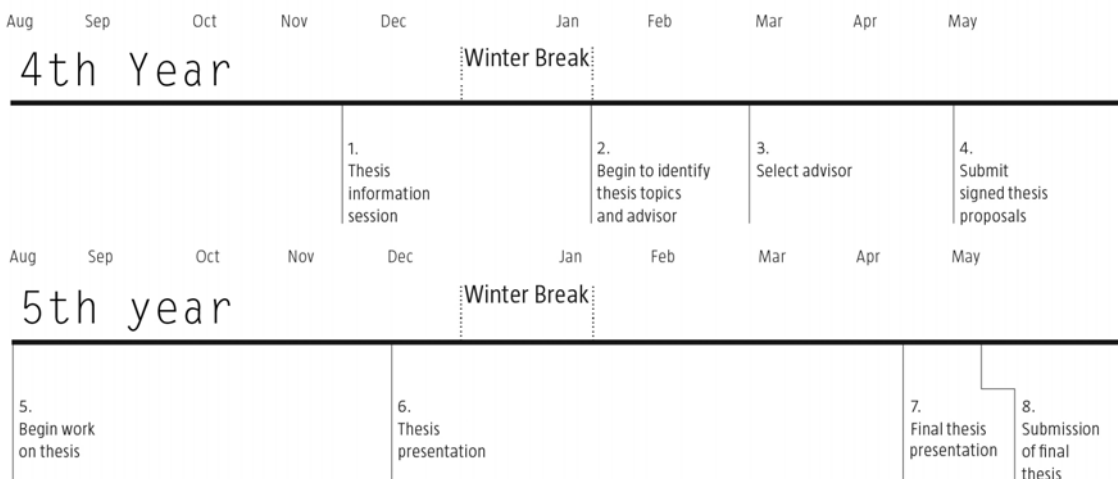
Aug Sep Oct Nov Dec Jan Feb Mar Apr May

4th Year

Winter Break

1. Thesis information session

2. Begin to identify thesis topics and advisor

3. Select advisor

4. Submit signed thesis proposals

Aug Sep Oct Nov Dec Jan Feb Mar Apr May

5th year

Winter Break

5. Begin work on thesis

6. Thesis presentation

7. Final thesis presentation

8. Submission of final thesis